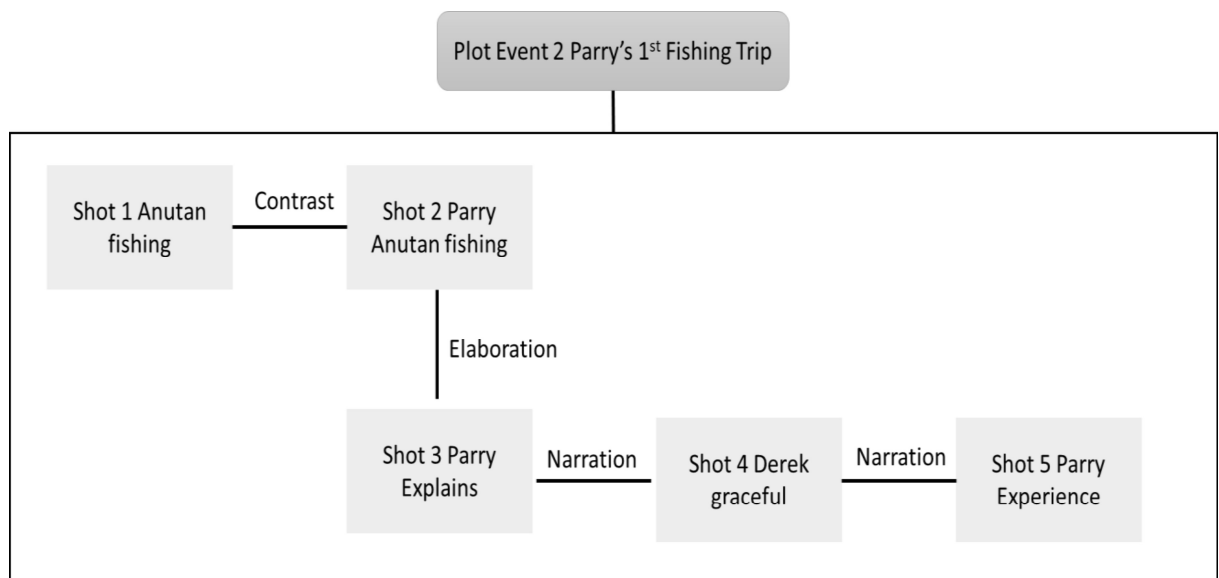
Plot Event 2 Parry's 1$^{st}$ Fishing Trip

Shot 1 Anutan fishing

Contrast

Shot 2 Parry Anutan fishing

Elaboration

Shot 3 Parry Explains

Narration

Shot 4 Derek graceful

Narration

Shot 5 Parry Experience